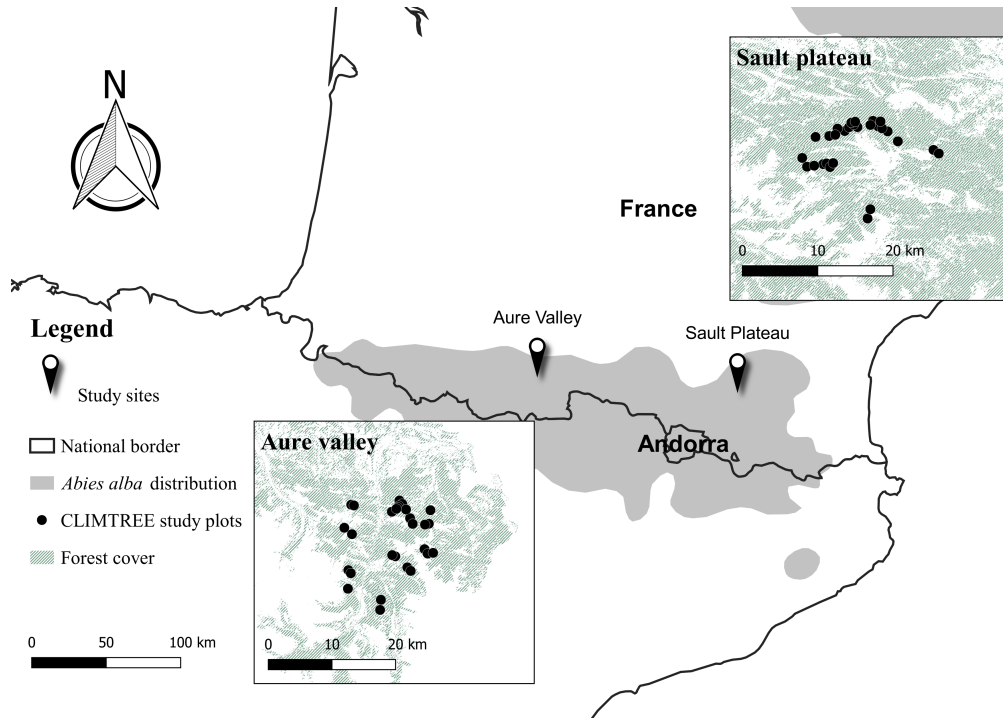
N

Sault plateau

0 10 20 km

France

Legend

Aure Valley

Sault Plateau

Study sites

National border

*Abies alba* distribution

CLIMTREE study plots

Forest cover

Aure valley

Andorra

0 10 20 km

0 50 100 km